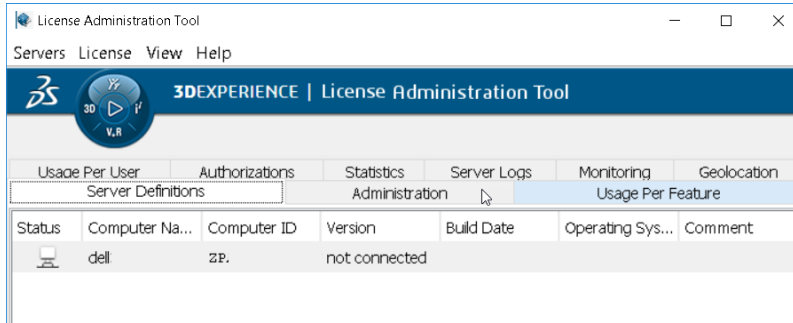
License Administration Tool

Servers License View Help

3DEXPERIENCE | License Administration Tool

3D V,R

Usage Per User | Authorizations | Statistics | Server Logs | Monitoring | Geolocation

Server Definitions | Administration | Usage Per Feature

| Status | Computer Na... | Computer ID | Version | Build Date | Operating Sys... | Comment |
|---|---|---|---|---|---|---|
| | dell | ZP. | not connected | | | |